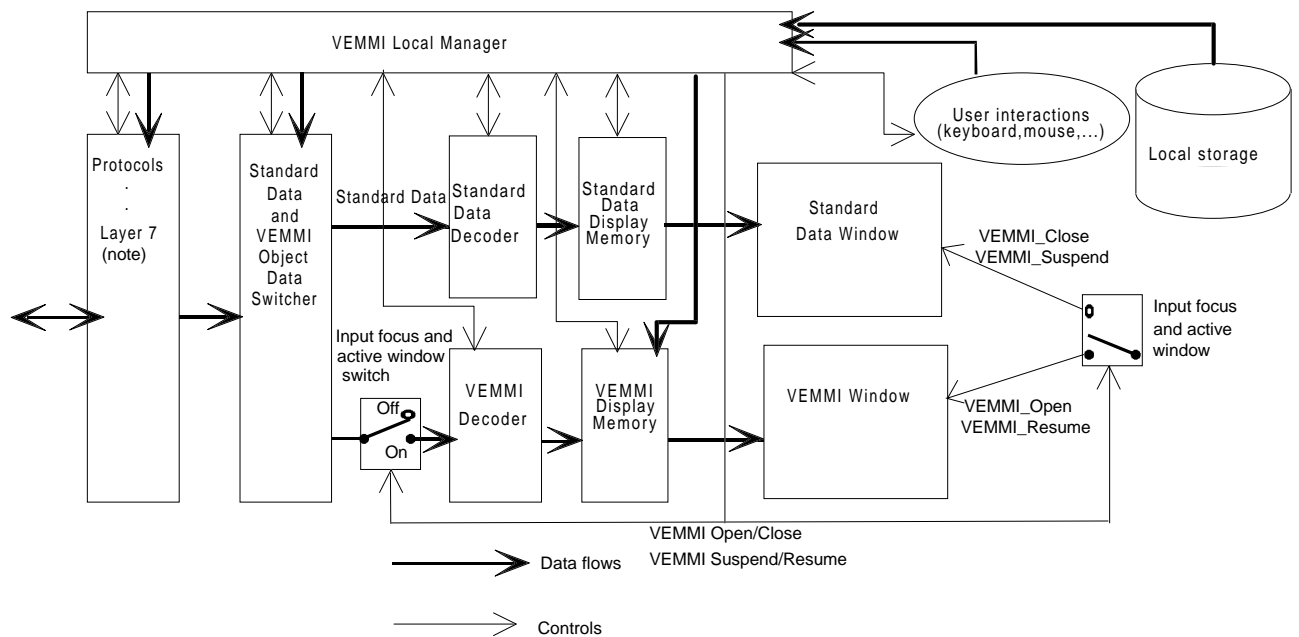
VEMMI Local Manager

User interactions (keyboard,mouse,...)

Local storage

Protocols
.
.
Layer 7
(note)

Standard Data and VEMMI Object Data Switcher

Standard Data

Standard Data Decoder

Standard Data Display Memory

Standard Data Window

VEMMI_Close
VEMMI_Suspend

Input focus and active window

Input focus and active window switch

Off

On

VEMMI Decoder

VEMMI Display Memory

VEMMI Window

VEMMI_Open
VEMMI_Resume

VEMMI Open/Close
VEMMI Suspend/Resume

Data flows

Controls